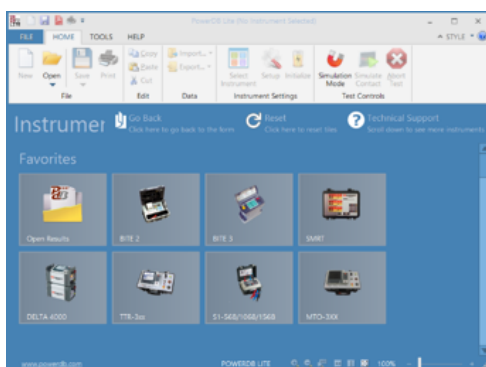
PowerDB Lite (No Instrument Selected)

FILE HOME TOOLS HELP

STYLE

New Open Save Print
File

Copy
Paste
Cut
Edit

Import
Export
Data

Select Instrument Setup Initialize
Instrument Settings

Simulation Mode Simulate Contact Abort Test
Test Controls

Instrumer

Go Back
Click here to go back to the form

Reset
Click here to reset tiles

Technical Support
Scroll down to see more instruments

Favorites

Open Results

BITE 2

BITE 3

SMRT

DELTA 4000

TTR-3xx

S1-568/1068/1568

MTO-3XX

www.powerdb.com

POWERDB LITE

100%